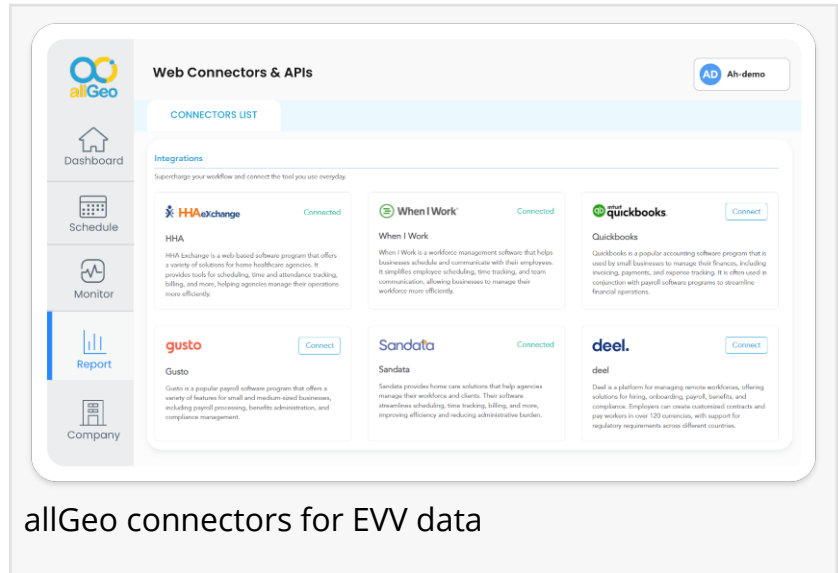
allGeo

Dashboard

Schedule

Monitor

Report

Company

Web Connectors & APIs

AD Ah-demo

CONNECTORS LIST

Integrations

Supercharge your workflow and connect the tool you use everyday.

HHAeXchange

Connected

HHA

HHA Exchange is a web-based software program that offers a variety of solutions for home healthcare agencies. It provides tools for scheduling, time and attendance tracking, billing, and more, helping agencies manage their operations more efficiently.

When I Work

Connected

When I Work

When I Work is a workforce management software that helps businesses schedule and communicate with their employees. It simplifies employee scheduling, time tracking, and team communication, allowing businesses to manage their workforce more efficiently.

intuit quickbooks

Connect

Quickbooks

Quickbooks is a popular accounting software program that is used by small businesses to manage their finances, including invoicing, payments, and expense tracking. It is often used in conjunction with payroll software programs to streamline financial operations.

gusto

Connect

Gusto

Gusto is a popular payroll software program that offers a variety of features for small and medium-sized businesses, including payroll processing, benefits administration, and compliance management.

Sandata

Connected

Sandata

Sandata provides home care solutions that help agencies manage their workforce and clients. Their software streamlines scheduling, time tracking, billing, and more, improving efficiency and reducing administrative burden.

deel.

Connect

deel

Deel is a platform for managing remote workforces, offering solutions for hiring, onboarding, payroll, benefits, and compliance. Employers can create customized contracts and pay workers in over 120 currencies, with support for regulatory requirements across different countries.

allGeo connectors for EVV data